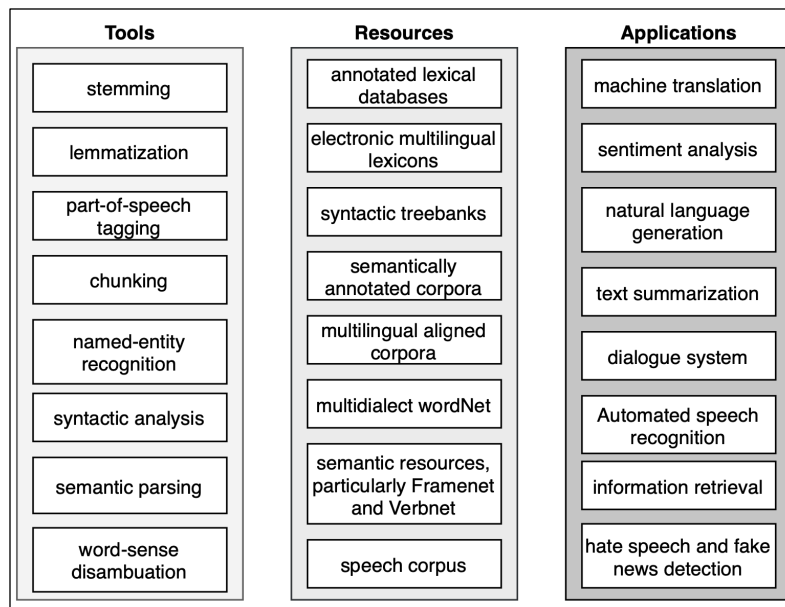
Tools

stemming

lemmatization

part-of-speech tagging

chunking

named-entity recognition

syntactic analysis

semantic parsing

word-sense disambuation

Resources

annotated lexical databases

electronic multilingual lexicons

syntactic treebanks

semantically annotated corpora

multilingual aligned corpora

multidialect wordNet

semantic resources, particularly Framenet and Verbnet

speech corpus

Applications

machine translation

sentiment analysis

natural language generation

text summarization

dialogue system

Automated speech recognition

information retrieval

hate speech and fake news detection